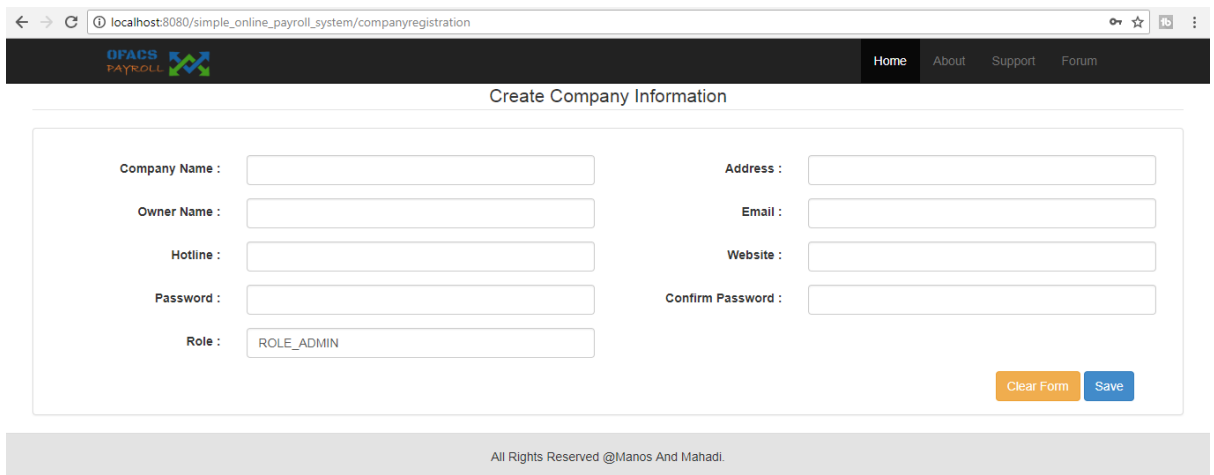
localhost:8080/simple_online_payroll_system/companyregistration

OFACS PAYROLL

Home About Support Forum

Create Company Information

Company Name :

Address :

Owner Name :

Email :

Hotline :

Website :

Password :

Confirm Password :

Role : ROLE_ADMIN

Clear Form Save

All Rights Reserved @Manos And Mahadi.